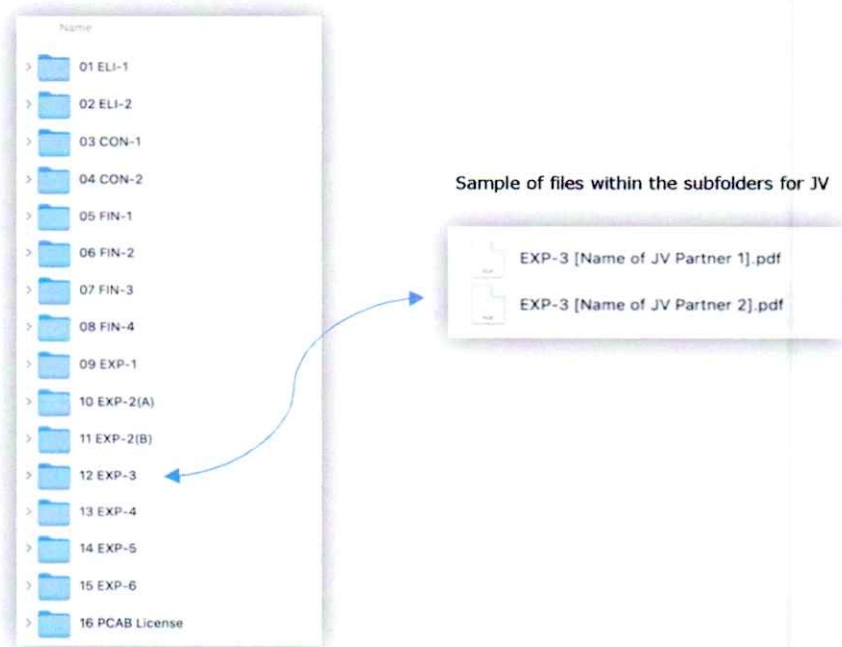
Name

01 ELI-1

02 ELI-2

03 CON-1

04 CON-2

05 FIN-1

06 FIN-2

07 FIN-3

08 FIN-4

09 EXP-1

10 EXP-2(A)

11 EXP-2(B)

12 EXP-3

13 EXP-4

14 EXP-5

15 EXP-6

16 PCAB License

Sample of files within the subfolders for JV

EXP-3 [Name of JV Partner 1].pdf

EXP-3 [Name of JV Partner 2].pdf